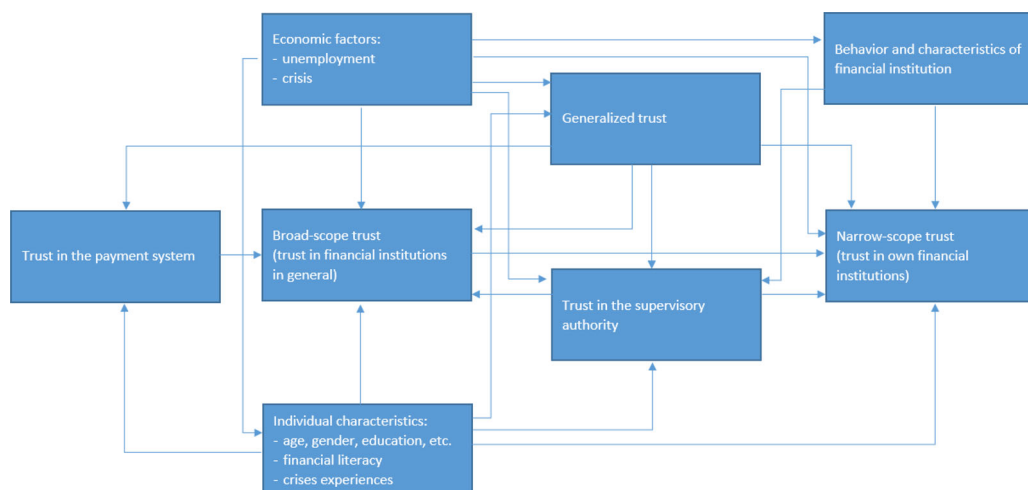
Economic factors:
- unemployment
- crisis

Behavior and characteristics of financial institution

Generalized trust

Trust in the payment system

Broad-scope trust (trust in financial institutions in general)

Narrow-scope trust (trust in own financial institutions)

Trust in the supervisory authority

Individual characteristics:
- age, gender, education, etc.
- financial literacy
- crises experiences